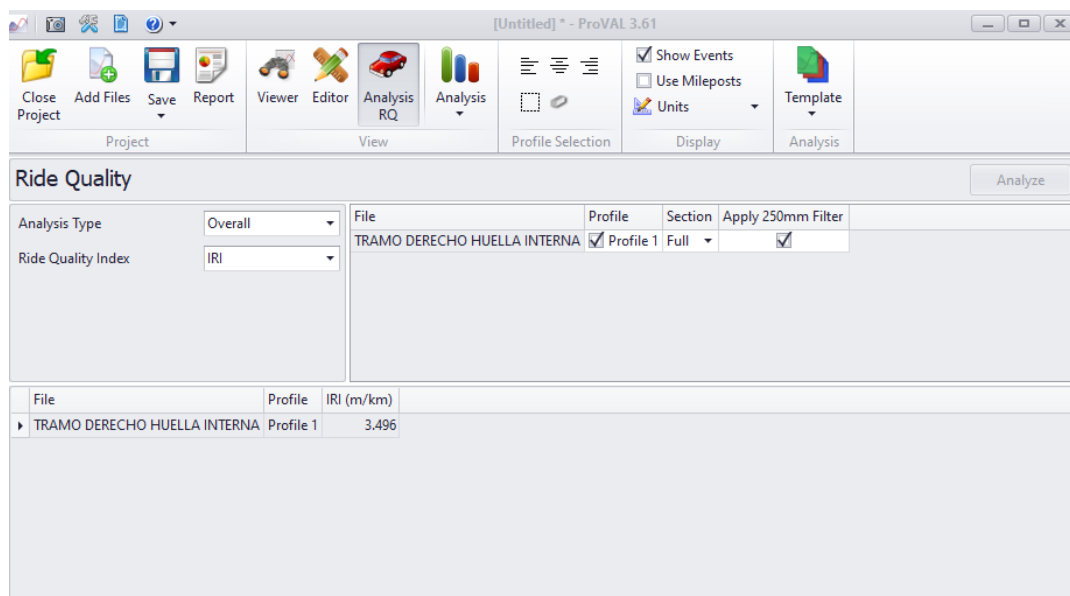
[Untitled] * - ProVAL 3.61

Close Project
Add Files
Save
Report
Project

Viewer
Editor
Analysis RQ
Analysis
View

Profile Selection

Show Events
Use Mileposts
Units
Display

Template
Analysis

Ride Quality

Analyze

Analysis Type Overall
Ride Quality Index IRI

| File | Profile | Section | Apply 250mm Filter |
|---|---|---|---|
| TRAMO DERECHO HUELLA INTERNA | Profile 1 | Full | ☑ |

| File | Profile | IRI (m/km) |
|---|---|---|
| TRAMO DERECHO HUELLA INTERNA | Profile 1 | 3.496 |